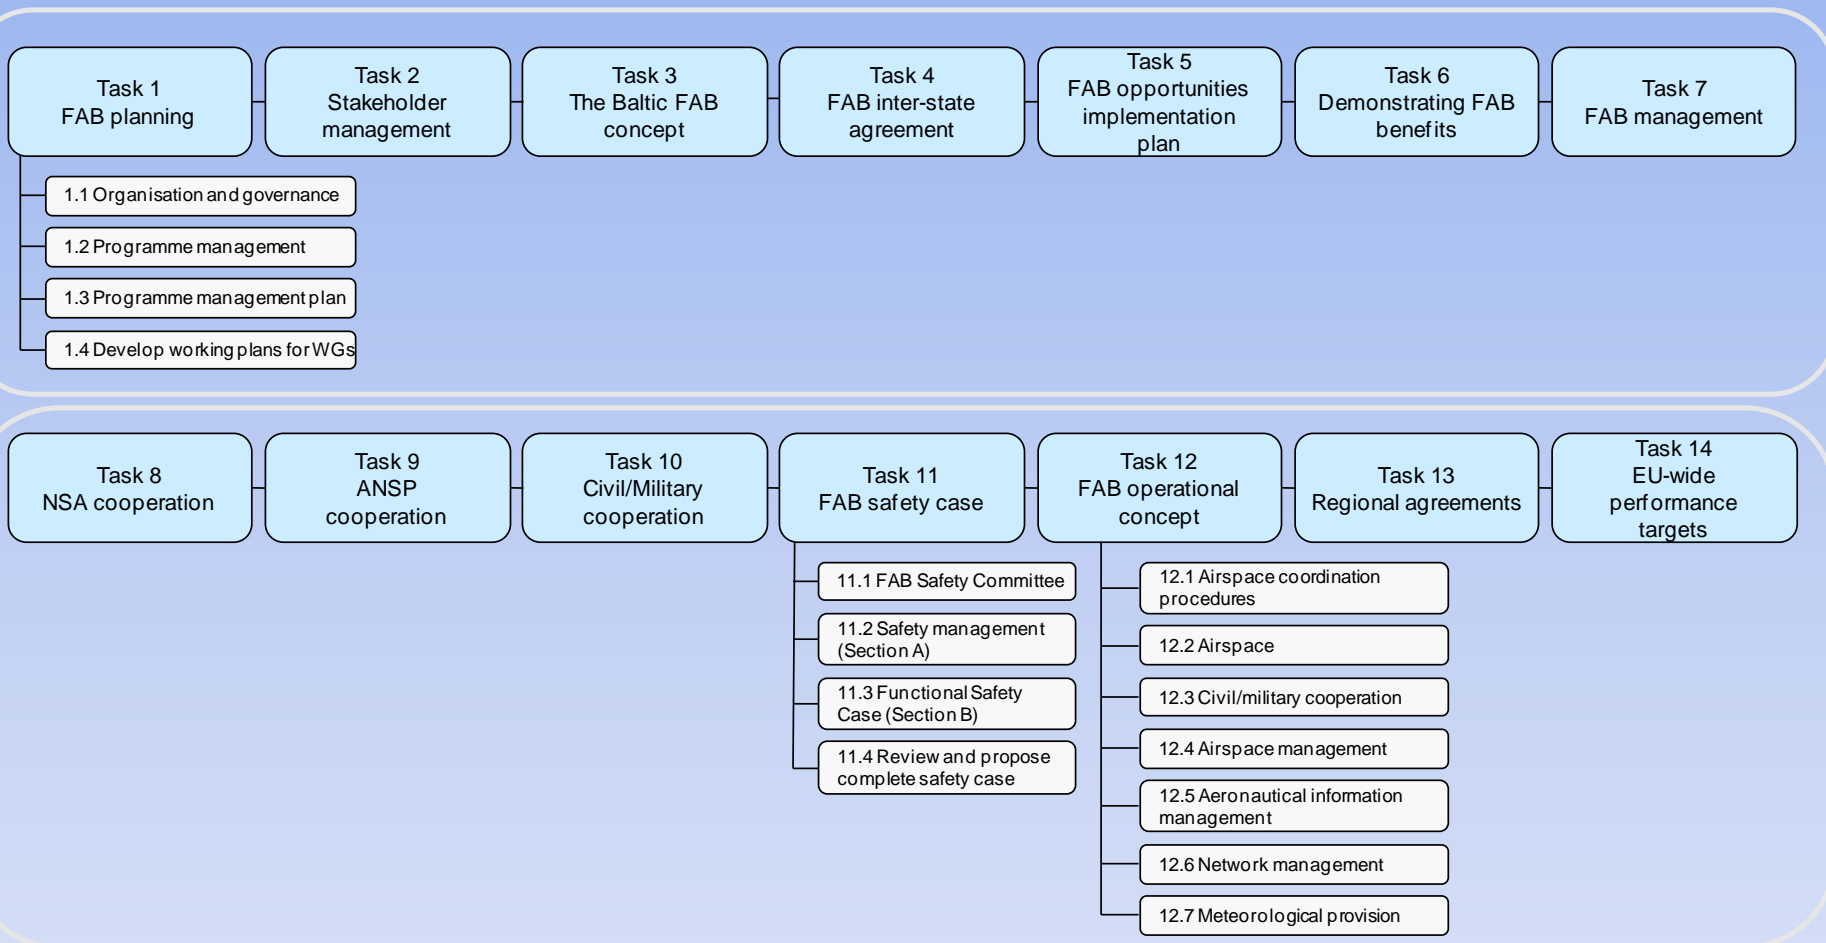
Task 1
FAB planning

Task 2
Stakeholder management

Task 3
The Baltic FAB concept

Task 4
FAB inter-state agreement

Task 5
FAB opportunities implementation plan

Task 6
Demonstrating FAB benefits

Task 7
FAB management

1.1 Organisation and governance

1.2 Programme management

1.3 Programme management plan

1.4 Develop working plans for WGs

Task 8
NSA cooperation

Task 9
ANSP cooperation

Task 10
Civil/Military cooperation

Task 11
FAB safety case

Task 12
FAB operational concept

Task 13
Regional agreements

Task 14
EU-wide performance targets

11.1 FAB Safety Committee

11.2 Safety management (Section A)

11.3 Functional Safety Case (Section B)

11.4 Review and propose complete safety case

12.1 Airspace coordination procedures

12.2 Airspace

12.3 Civil/military cooperation

12.4 Airspace management

12.5 Aeronautical information management

12.6 Network management

12.7 Meteorological provision